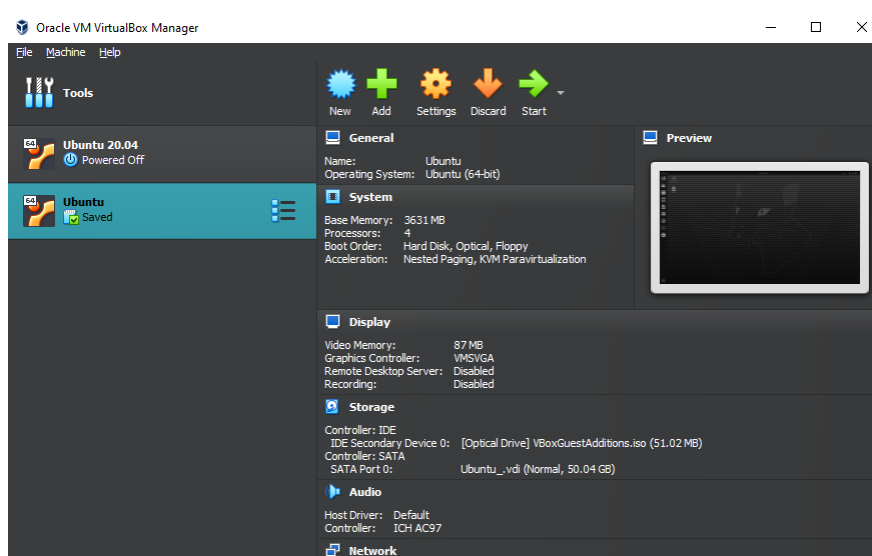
Oracle VM VirtualBox Manager

File Machine Help

Tools

New Add Settings Discard Start

64 Ubuntu 20.04
Powered Off

64 Ubuntu
Saved

General

Name: Ubuntu
Operating System: Ubuntu (64-bit)

System

Base Memory: 3631 MB
Processors: 4
Boot Order: Hard Disk, Optical, Floppy
Acceleration: Nested Paging, KVM Paravirtualization

Preview

Display

Video Memory: 87 MB
Graphics Controller: VMSVGA
Remote Desktop Server: Disabled
Recording: Disabled

Storage

Controller: IDE
IDE Secondary Device 0: [Optical Drive] VBoxGuestAdditions.iso (51.02 MB)
Controller: SATA
SATA Port 0: Ubuntu_.vdi (Normal, 50.04 GB)

Audio

Host Driver: Default
Controller: ICH AC97

Network